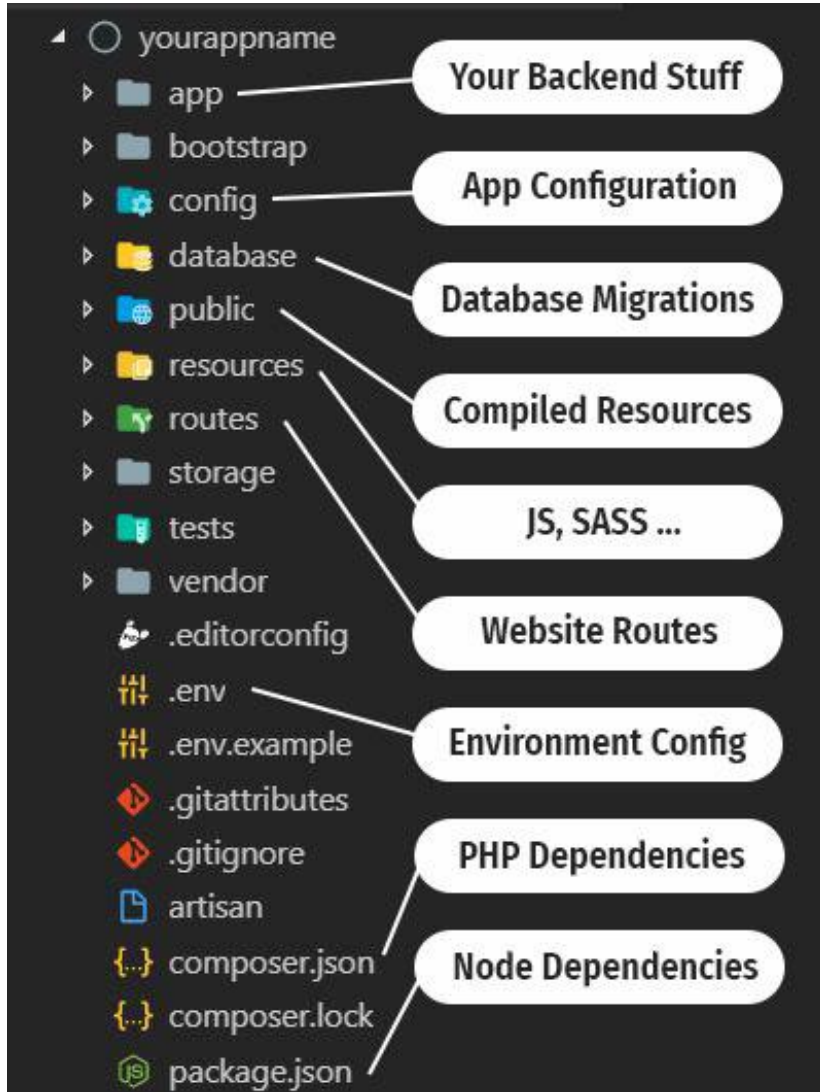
yourappname
app
bootstrap
config
database
public
resources
routes
storage
tests
vendor
.editorconfig
.env
.env.example
.gitattributes
.gitignore
artisan
composer.json
composer.lock
package.json

Your Backend Stuff
App Configuration
Database Migrations
Compiled Resources
JS, SASS ...
Website Routes
Environment Config
PHP Dependencies
Node Dependencies